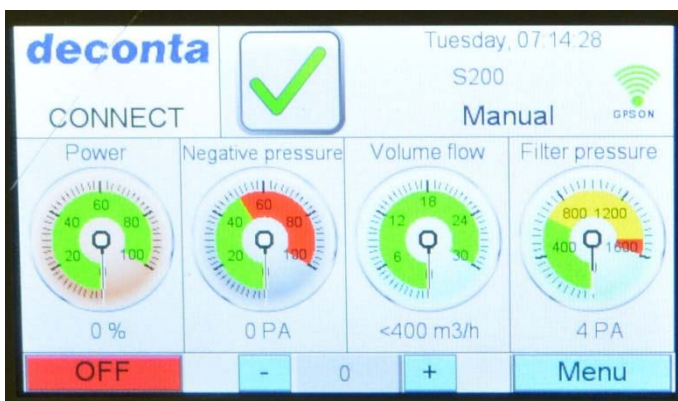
deconta

CONNECT

Tuesday, 07:14:28

S200

Manual

GPSON

Power

20 40 60 80 100

0 %

Negative pressure

20 40 60 80 100

0 PA

Volume flow

6 12 18 24 30

<400 m3/h

Filter pressure

400 800 1200 1600

4 PA

OFF

-

0

+

Menu